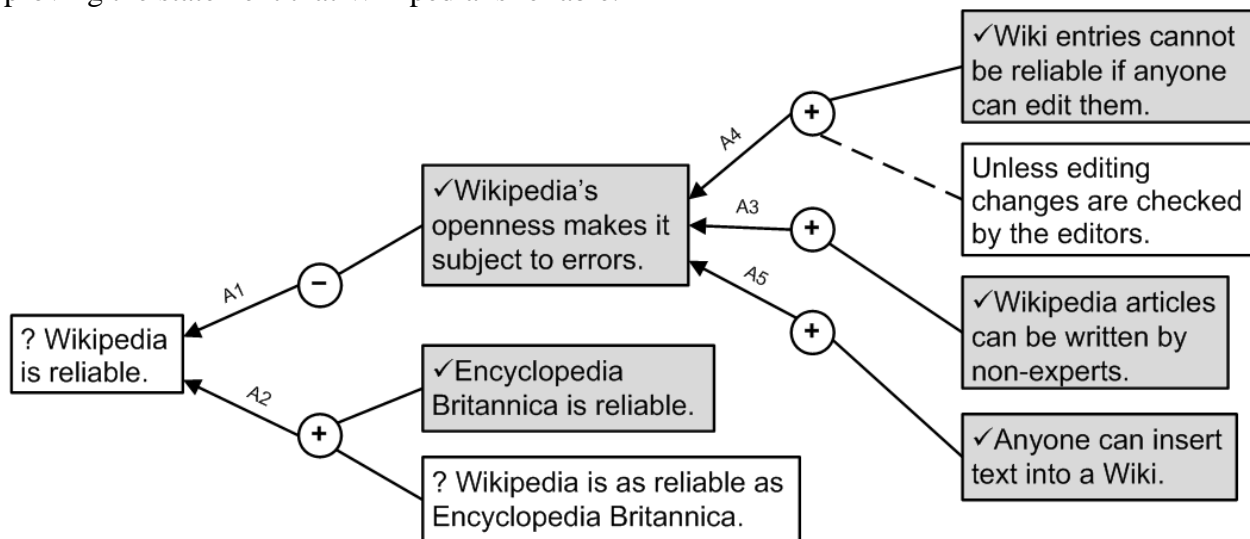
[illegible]

✓Wiki entries cannot be reliable if anyone can edit them.

A4

+

✓Wikipedia's openness makes it subject to errors.

A3

+

Unless editing changes are checked by the editors.

A1

−

A5

+

✓Wikipedia articles can be written by non-experts.

? Wikipedia is reliable.

A2

+

✓Encyclopedia Britannica is reliable.

✓Anyone can insert text into a Wiki.

? Wikipedia is as reliable as Encyclopedia Britannica.